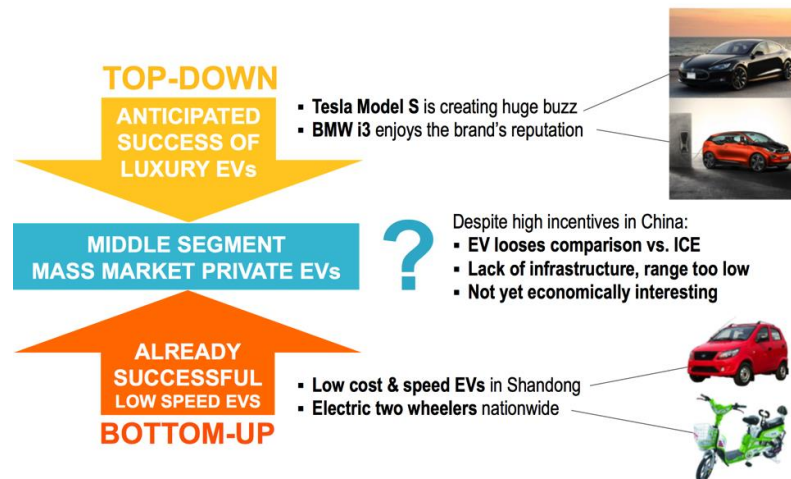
TOP-DOWN

ANTICIPATED SUCCESS OF LUXURY EVs

- Tesla Model S is creating huge buzz
- BMW i3 enjoys the brand's reputation

MIDDLE SEGMENT MASS MARKET PRIVATE EVs

?

Despite high incentives in China:
- EV looses comparison vs. ICE
- Lack of infrastructure, range too low
- Not yet economically interesting

ALREADY SUCCESSFUL LOW SPEED EVS

BOTTOM-UP

- Low cost & speed EVs in Shandong
- Electric two wheelers nationwide